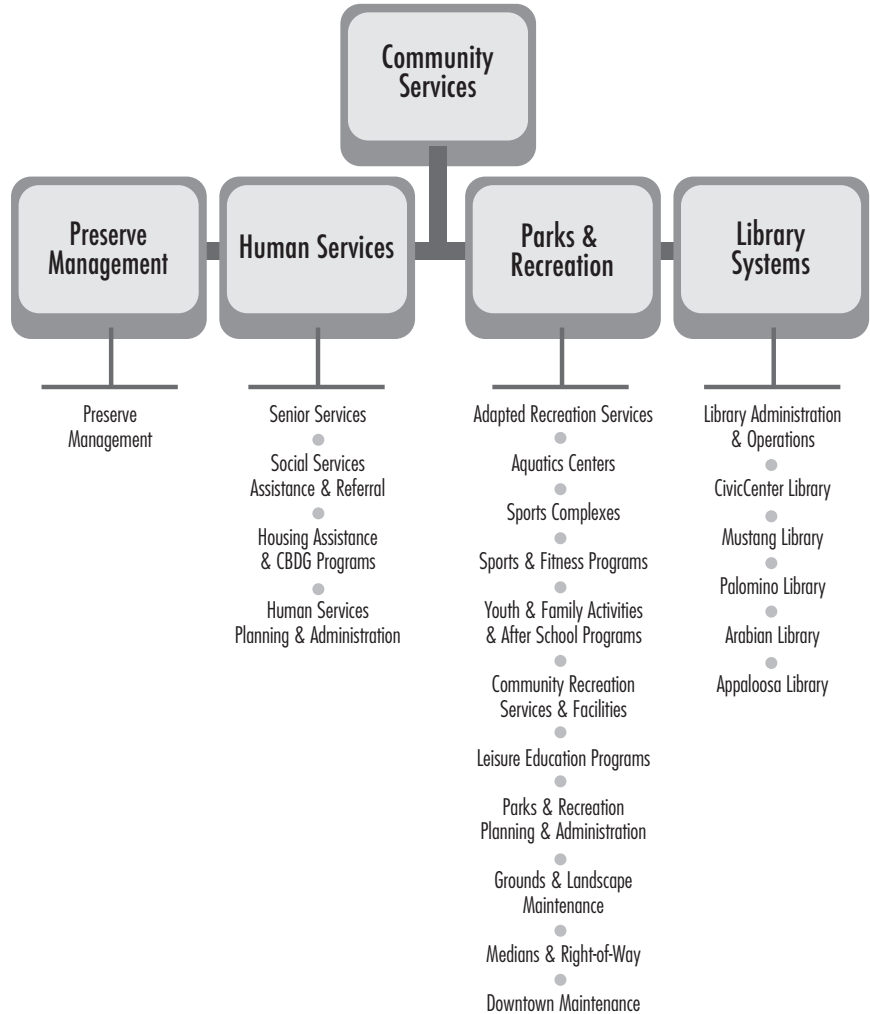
Community Services

Preserve Management

Human Services

Parks & Recreation

Library Systems

Preserve Management

Senior Services

Social Services Assistance & Referral

Housing Assistance & CBDG Programs

Human Services Planning & Administration

Adapted Recreation Services

Aquatics Centers

Sports Complexes

Sports & Fitness Programs

Youth & Family Activities & After School Programs

Community Recreation Services & Facilities

Leisure Education Programs

Parks & Recreation Planning & Administration

Grounds & Landscape Maintenance

Medians & Right-of-Way

Downtown Maintenance

Library Administration & Operations

CivicCenter Library

Mustang Library

Palomino Library

Arabian Library

Appaloosa Library